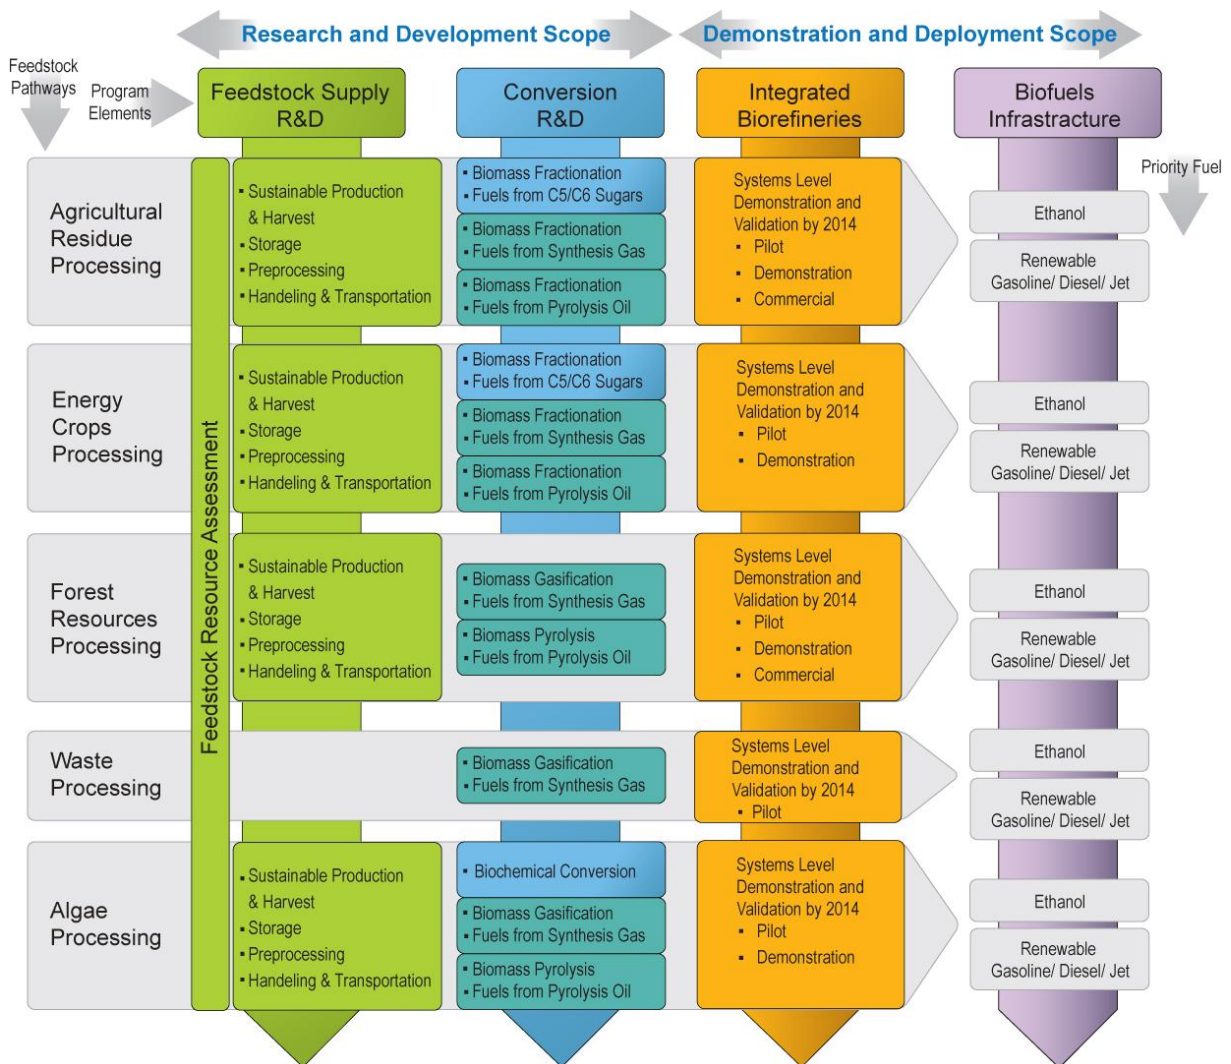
Research and Development Scope

Demonstration and Deployment Scope

Feedstock Pathways

Program Elements

Feedstock Supply R&D

Conversion R&D

Integrated Biorefineries

Biofuels Infrastructure

Priority Fuel

Feedstock Resource Assessment

Agricultural Residue Processing

▪ Sustainable Production & Harvest
▪ Storage
▪ Preprocessing
▪ Handeling & Transportation

▪ Biomass Fractionation
▪ Fuels from C5/C6 Sugars

▪ Biomass Fractionation
▪ Fuels from Synthesis Gas

▪ Biomass Fractionation
▪ Fuels from Pyrolysis Oil

Systems Level Demonstration and Validation by 2014
▪ Pilot
▪ Demonstration
▪ Commercial

Ethanol

Renewable Gasoline/ Diesel/ Jet

Energy Crops Processing

▪ Sustainable Production & Harvest
▪ Storage
▪ Preprocessing
▪ Handeling & Transportation

▪ Biomass Fractionation
▪ Fuels from C5/C6 Sugars

▪ Biomass Fractionation
▪ Fuels from Synthesis Gas

▪ Biomass Fractionation
▪ Fuels from Pyrolysis Oil

Systems Level Demonstration and Validation by 2014
▪ Pilot
▪ Demonstration

Ethanol

Renewable Gasoline/ Diesel/ Jet

Forest Resources Processing

▪ Sustainable Production & Harvest
▪ Storage
▪ Preprocessing
▪ Handeling & Transportation

▪ Biomass Gasification
▪ Fuels from Synthesis Gas

▪ Biomass Pyrolysis
▪ Fuels from Pyrolysis Oil

Systems Level Demonstration and Validation by 2014
▪ Pilot
▪ Demonstration
▪ Commercial

Ethanol

Renewable Gasoline/ Diesel/ Jet

Waste Processing

▪ Biomass Gasification
▪ Fuels from Synthesis Gas

Systems Level Demonstration and Validation by 2014
▪ Pilot

Ethanol

Renewable Gasoline/ Diesel/ Jet

Algae Processing

▪ Sustainable Production & Harvest
▪ Storage
▪ Preprocessing
▪ Handeling & Transportation

▪ Biochemical Conversion

▪ Biomass Gasification
▪ Fuels from Synthesis Gas

▪ Biomass Pyrolysis
▪ Fuels from Pyrolysis Oil

Systems Level Demonstration and Validation by 2014
▪ Pilot
▪ Demonstration

Ethanol

Renewable Gasoline/ Diesel/ Jet